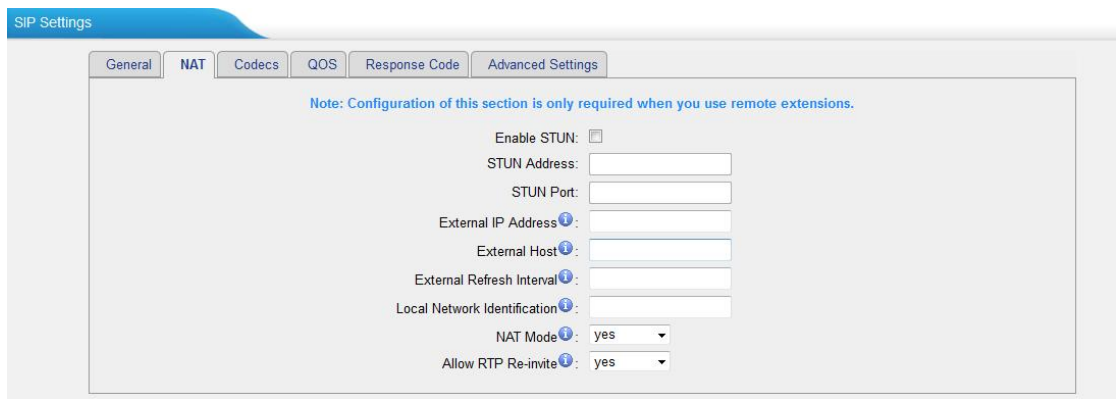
SIP Settings

General | NAT | Codecs | QOS | Response Code | Advanced Settings

Note: Configuration of this section is only required when you use remote extensions.

Enable STUN:

STUN Address:

STUN Port:

External IP Address:

External Host:

External Refresh Interval:

Local Network Identification:

NAT Mode: yes

Allow RTP Re-invite: yes